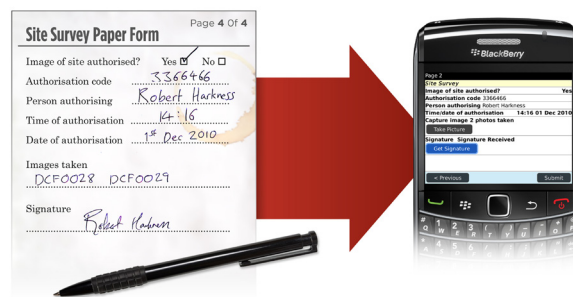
Site Survey Paper Form

Page 4 Of 4

Image of site authorised? Yes ☑ No ☐

Authorisation code 3366466

Person authorising Robert Harkness

Time of authorisation 14:16

Date of authorisation 1st Dec 2010

Images taken

DCF0028 DCF0029

Signature Robert Harkness

BlackBerry

Page 2

Site Survey

Image of site authorised? Yes

Authorisation code 3366466

Person authorising Robert Harkness

Time/date of authorisation 14:16 01 Dec 2010

Capture image 2 photos taken

Take Picture

Signature Signature Received

Get Signature

< Previous

Submit